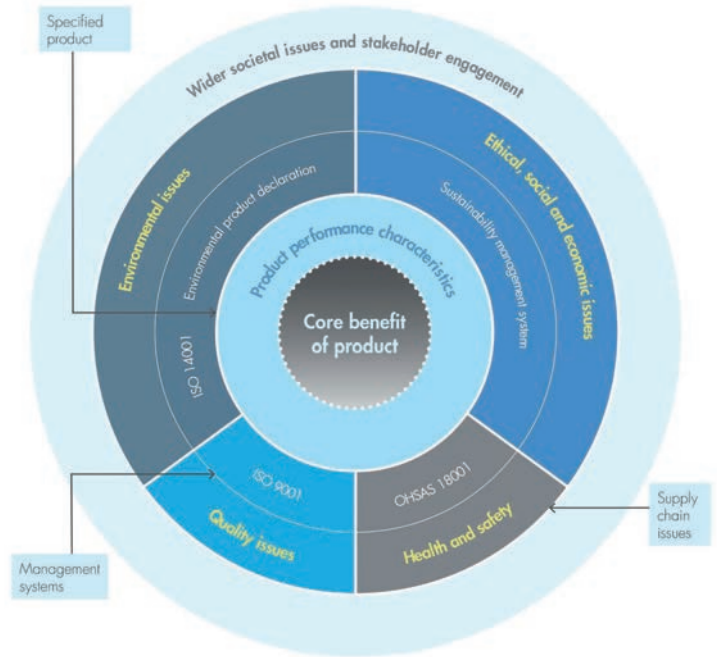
Specified product

Wider societal issues and stakeholder engagement

Environmental issues

Environmental product declaration

ISO 14001

Ethical, social and economic issues

Sustainability management system

Product performance characteristics

Core benefit of product

ISO 9001

Quality issues

OHSAS 18001

Health and safety

Supply chain issues

Management systems